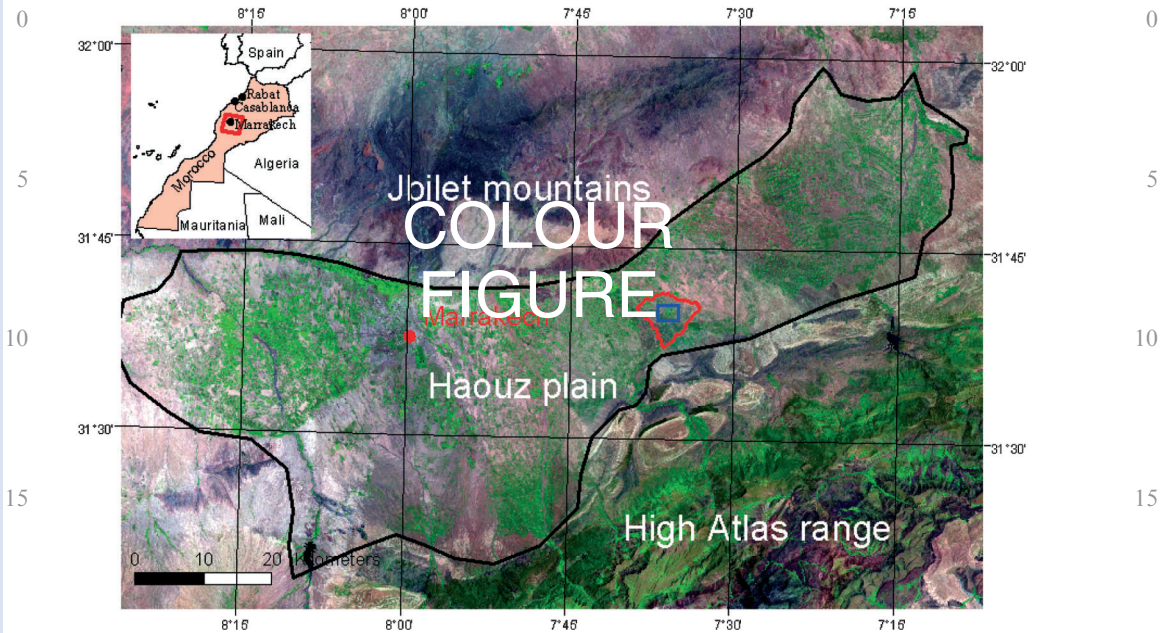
0
5
10
15

8°15'
8°00'
7°45'
7°30'
7°15'

32°00'
31°45'
31°30'

Spain
Rabat
Casablanca
Marrakech
Morocco
Algeria
Mauritania
Mali

Jbilet mountains
COLOUR FIGURE
Marrakech
Haouz plain
High Atlas range

0 10 20 Kilometers

32°00'
31°45'
31°30'

8°15'
8°00'
7°45'
7°30'
7°15'

0
5
10
15